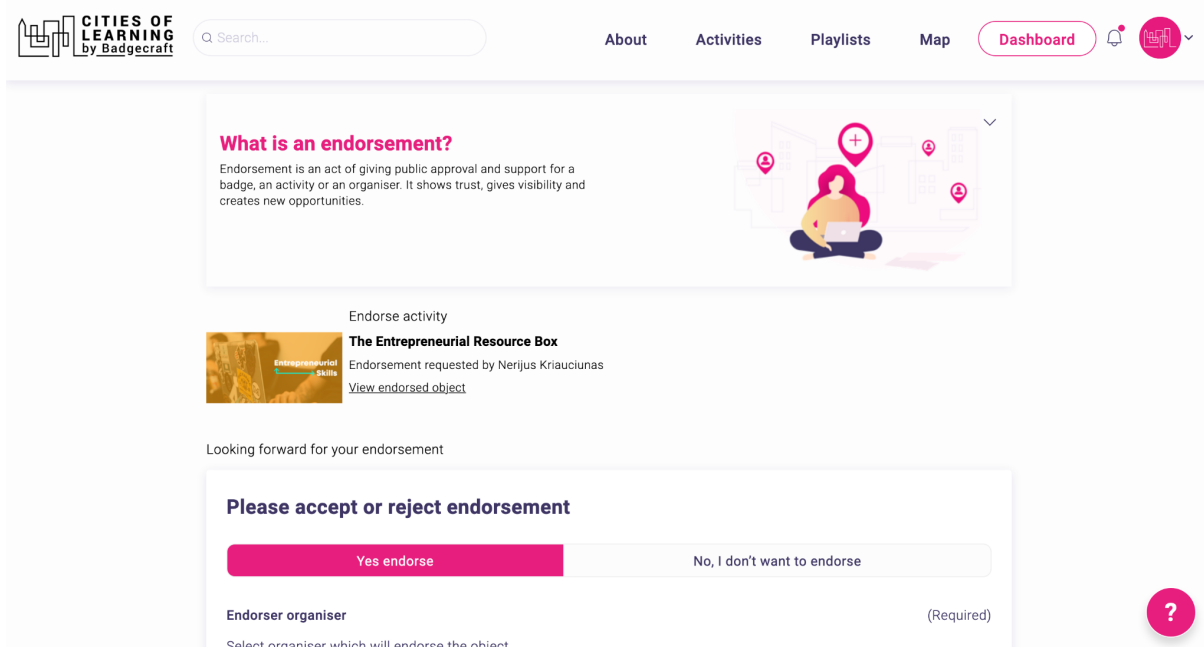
CITIES OF LEARNING by Badgecraft

Search...

About Activities Playlists Map Dashboard

What is an endorsement?

Endorsement is an act of giving public approval and support for a badge, an activity or an organiser. It shows trust, gives visibility and creates new opportunities.

Entrepreneurial Skills

Endorse activity

The Entrepreneurial Resource Box

Endorsement requested by Nerijus Kriauciunas

View endorsed object

Looking forward for your endorsement

Please accept or reject endorsement

Yes endorse

No, I don't want to endorse

Endorser organiser

(Required)

Select organiser which will endorse the object

?